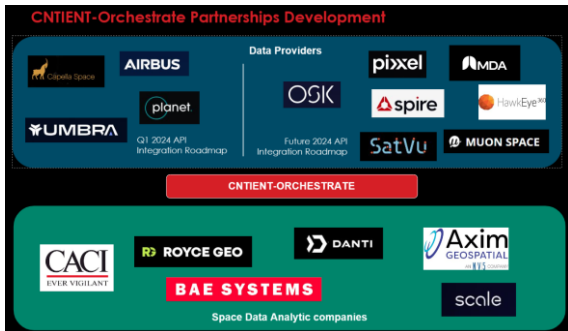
CNTIENT-Orchestrate Partnerships Development

Data Providers

Capella Space

AIRBUS

planet

UMBRA

Q1 2024 API Integration Roadmap

OSK

Future 2024 API Integration Roadmap

pixxel

MDA

spire

HawkEye 360

SatVu

MUON SPACE

CNTIENT-ORCHESTRATE

CACI
EVER VIGILANT

ROYCE GEO

DANTI

Axim GEOSPATIAL

BAE SYSTEMS

scale

Space Data Analytic companies